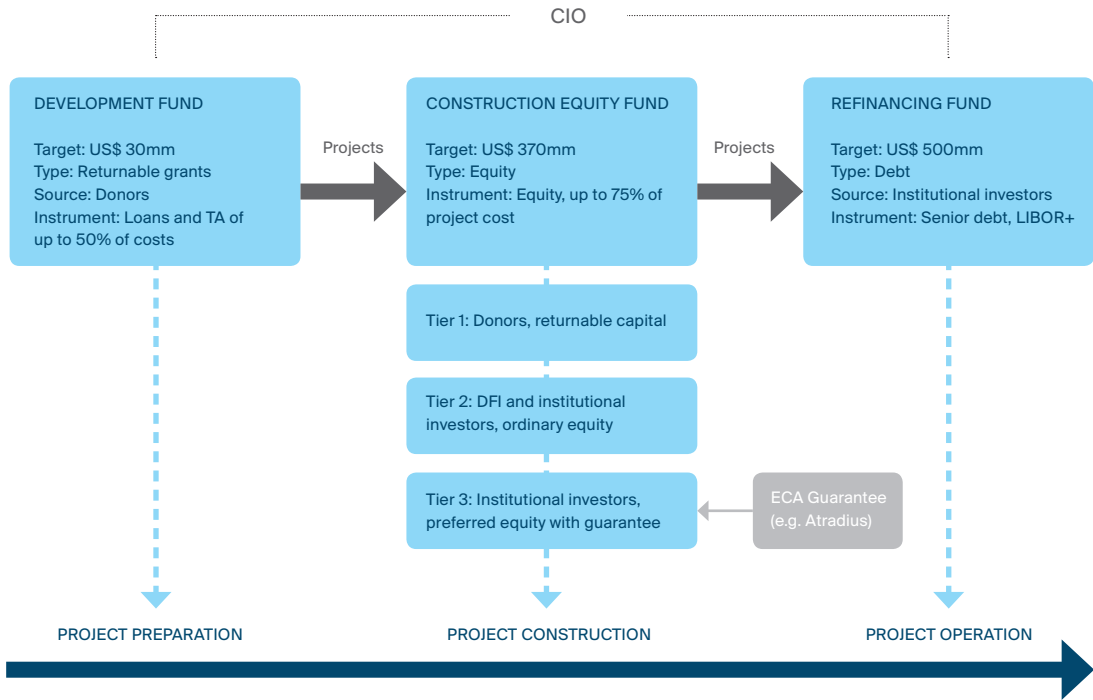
CIO

DEVELOPMENT FUND

Target: US$ 30mm
Type: Returnable grants
Source: Donors
Instrument: Loans and TA of up to 50% of costs

Projects

CONSTRUCTION EQUITY FUND

Target: US$ 370mm
Type: Equity
Instrument: Equity, up to 75% of project cost

Projects

REFINANCING FUND

Target: US$ 500mm
Type: Debt
Source: Institutional investors
Instrument: Senior debt, LIBOR+

Tier 1: Donors, returnable capital

Tier 2: DFI and institutional investors, ordinary equity

Tier 3: Institutional investors, preferred equity with guarantee

ECA Guarantee (e.g. Atradius)

PROJECT PREPARATION

PROJECT CONSTRUCTION

PROJECT OPERATION